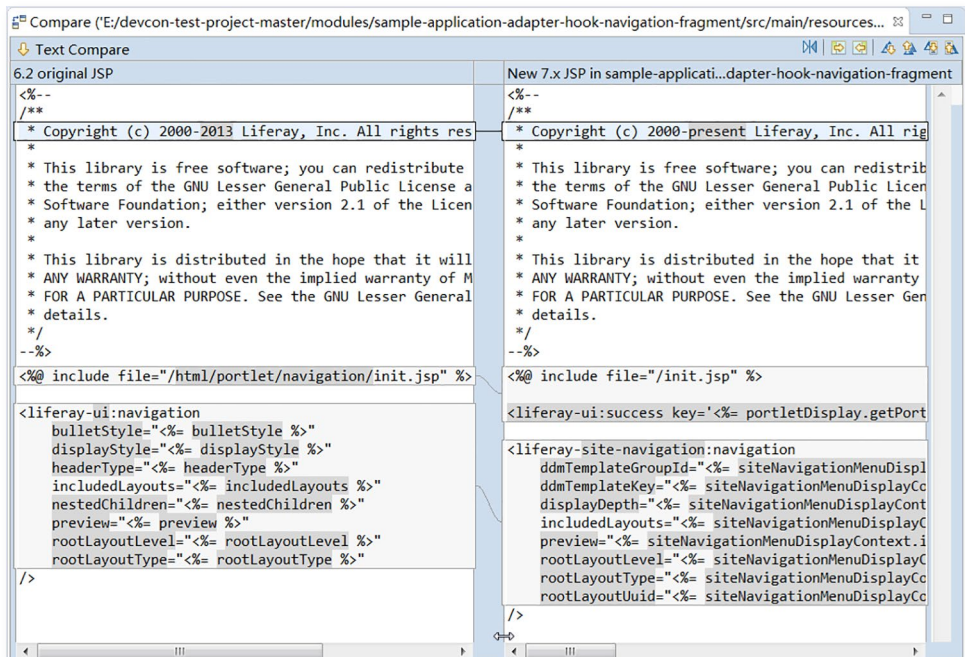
Compare ('E:/devcon-test-project-master/modules/sample-application-adapter-hook-navigation-fragment/src/main/resources...

Text Compare

6.2 original JSP

<%--
/**
 * Copyright (c) 2000-2013 Liferay, Inc. All rights res
 *
 * This library is free software; you can redistribute
 * the terms of the GNU Lesser General Public License a
 * Software Foundation; either version 2.1 of the Licen
 * any later version.
 *
 * This library is distributed in the hope that it will
 * ANY WARRANTY; without even the implied warranty of M
 * FOR A PARTICULAR PURPOSE. See the GNU Lesser General
 * details.
 */
--%>

<%@ include file="/html/portlet/navigation/init.jsp" %>

<liferay-ui:navigation
	bulletStyle="<%= bulletStyle %>"
	displayStyle="<%= displayStyle %>"
	headerType="<%= headerType %>"
	includedLayouts="<%= includedLayouts %>"
	nestedChildren="<%= nestedChildren %>"
	preview="<%= preview %>"
	rootLayoutLevel="<%= rootLayoutLevel %>"
	rootLayoutType="<%= rootLayoutType %>"
/>

New 7.x JSP in sample-applicati...dapter-hook-navigation-fragment

<%--
/**
 * Copyright (c) 2000-present Liferay, Inc. All rig
 *
 * This library is free software; you can redistrib
 * the terms of the GNU Lesser General Public Licen
 * Software Foundation; either version 2.1 of the L
 * any later version.
 *
 * This library is distributed in the hope that it
 * ANY WARRANTY; without even the implied warranty
 * FOR A PARTICULAR PURPOSE. See the GNU Lesser Gen
 * details.
 */
--%>

<%@ include file="/init.jsp" %>

<liferay-ui:success key='<%= portletDisplay.getPort

<liferay-site-navigation:navigation
	ddmTemplateGroupId="<%= siteNavigationMenuDispl
	ddmTemplateKey="<%= siteNavigationMenuDisplayCo
	displayDepth="<%= siteNavigationMenuDisplayCont
	includedLayouts="<%= siteNavigationMenuDisplayC
	preview="<%= siteNavigationMenuDisplayContext.i
	rootLayoutLevel="<%= siteNavigationMenuDisplayC
	rootLayoutType="<%= siteNavigationMenuDisplayCo
	rootLayoutUuid="<%= siteNavigationMenuDisplayCo
/>